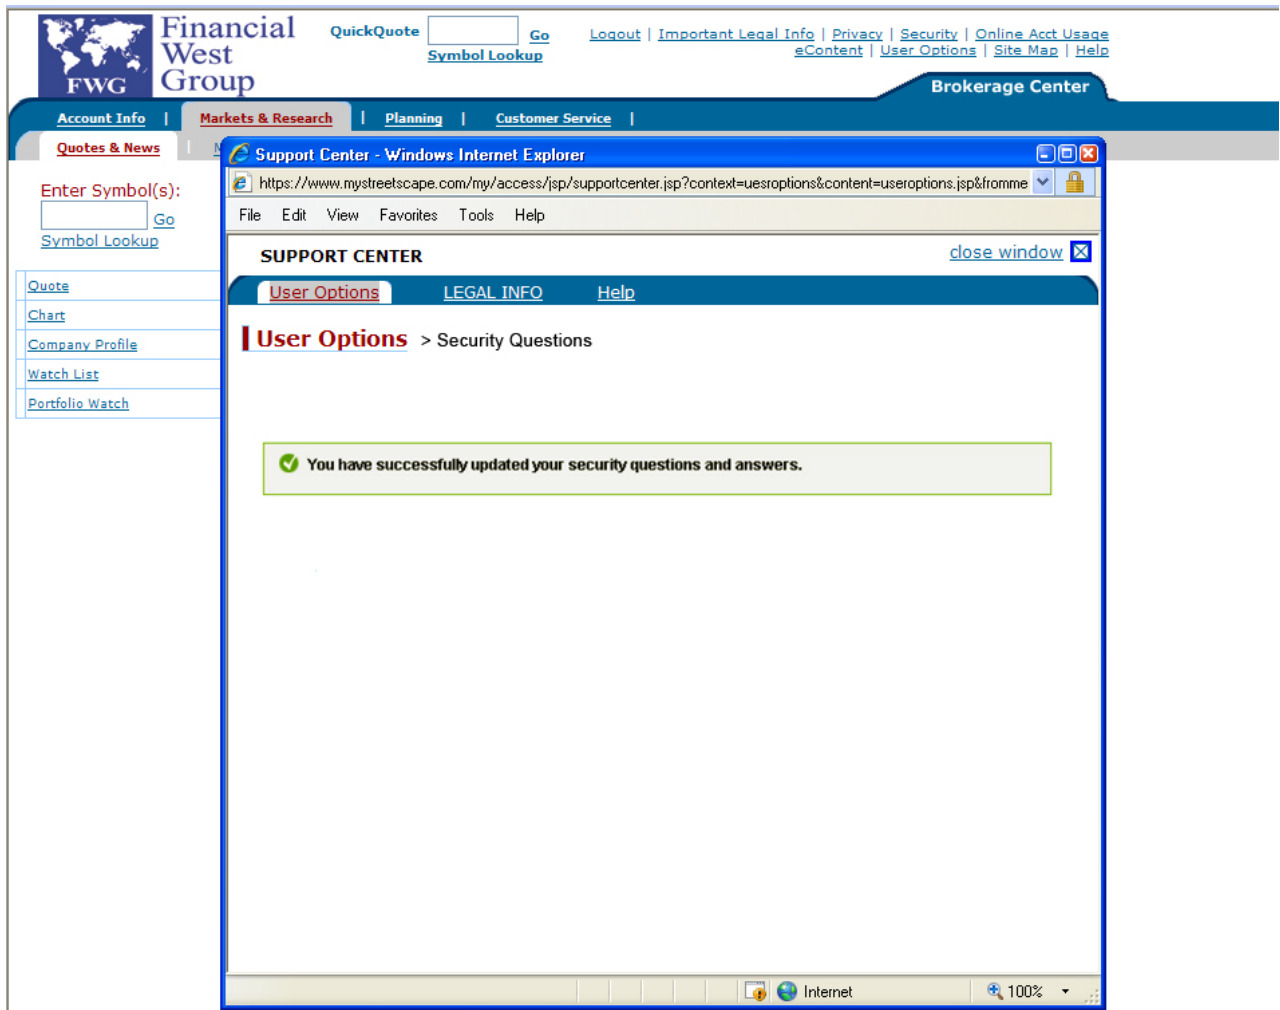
FWG Financial West Group

QuickQuote Go
Symbol Lookup

Logout | Important Legal Info | Privacy | Security | Online Acct Usage
eContent | User Options | Site Map | Help

Brokerage Center

Account Info | Markets & Research | Planning | Customer Service |

Quotes & News | M

Enter Symbol(s):
Go
Symbol Lookup

Quote
Chart
Company Profile
Watch List
Portfolio Watch

Support Center - Windows Internet Explorer

https://www.mystreetscape.com/my/access/jsp/supportcenter.jsp?context=uesroptions&content=useroptions.jsp&fromme

File Edit View Favorites Tools Help

SUPPORT CENTER

close window

User Options LEGAL INFO Help

User Options > Security Questions

You have successfully updated your security questions and answers.

Internet 100%